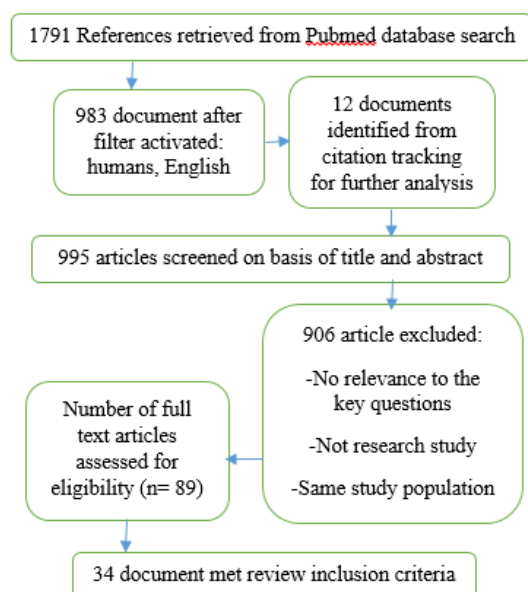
1791 References retrieved from Pubmed database search

983 document after filter activated: humans, English

12 documents identified from citation tracking for further analysis

995 articles screened on basis of title and abstract

906 article excluded:

-No relevance to the key questions

-Not research study

-Same study population

Number of full text articles assessed for eligibility (n= 89)

34 document met review inclusion criteria